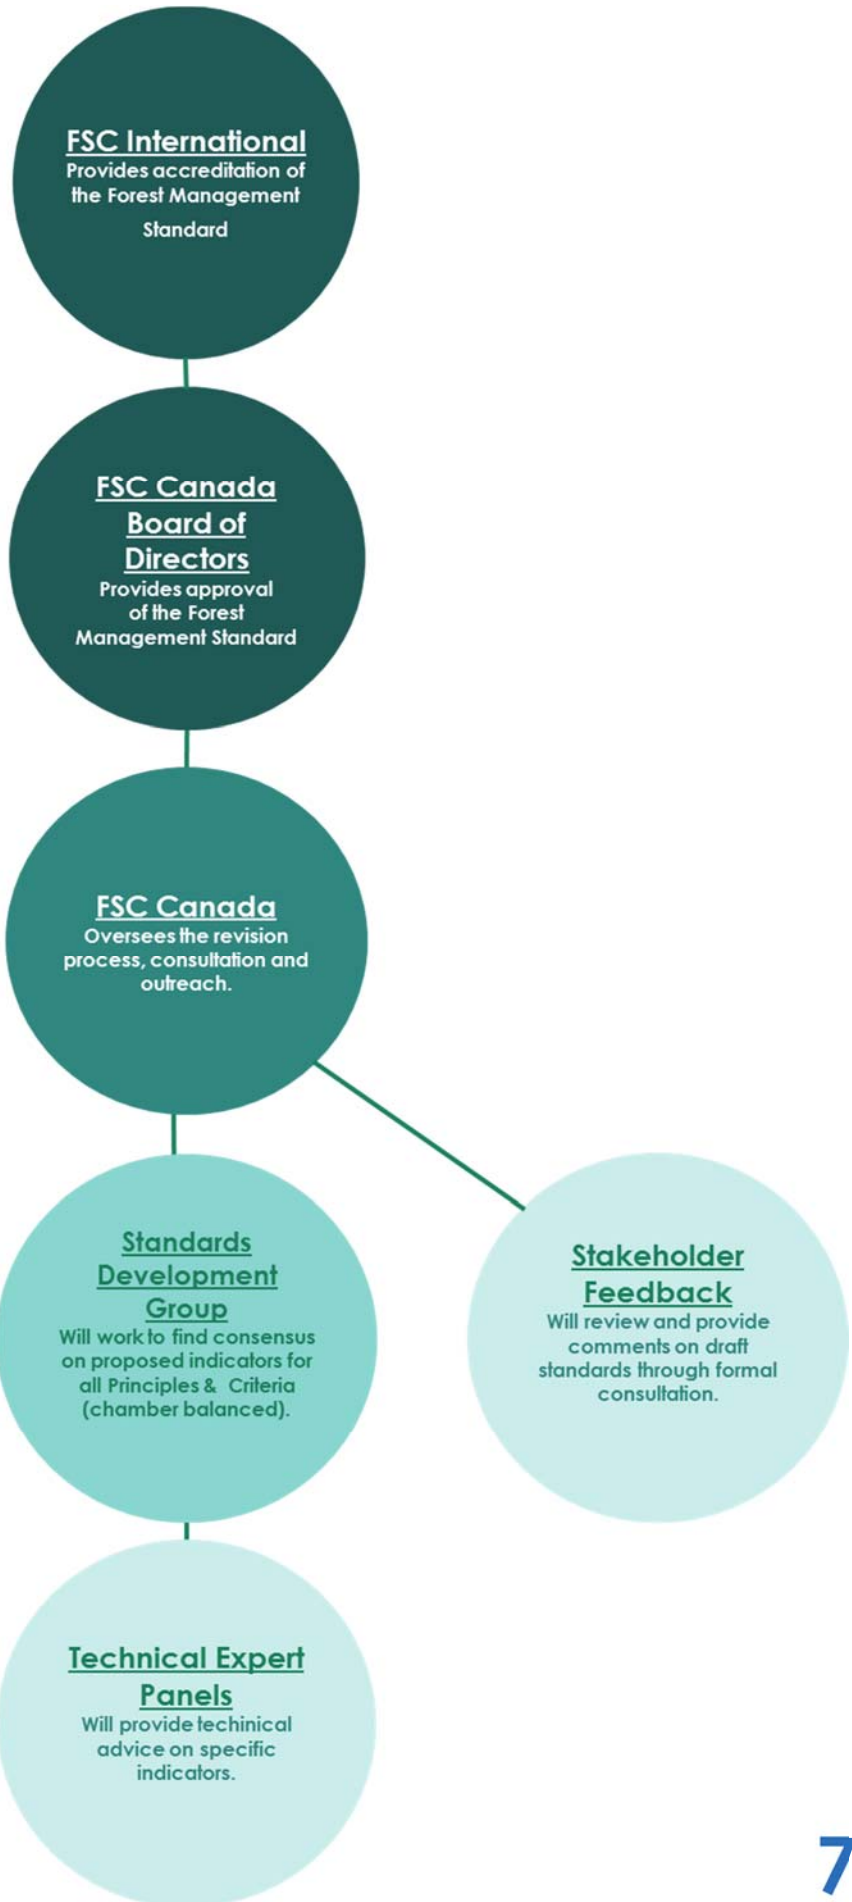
FSC International
Provides accreditation of the Forest Management Standard

FSC Canada Board of Directors
Provides approval of the Forest Management Standard

FSC Canada
Oversees the revision process, consultation and outreach.

Standards Development Group
Will work to find consensus on proposed indicators for all Principles & Criteria (chamber balanced).

Stakeholder Feedback
Will review and provide comments on draft standards through formal consultation.

Technical Expert Panels
Will provide techinical advice on specific indicators.

7